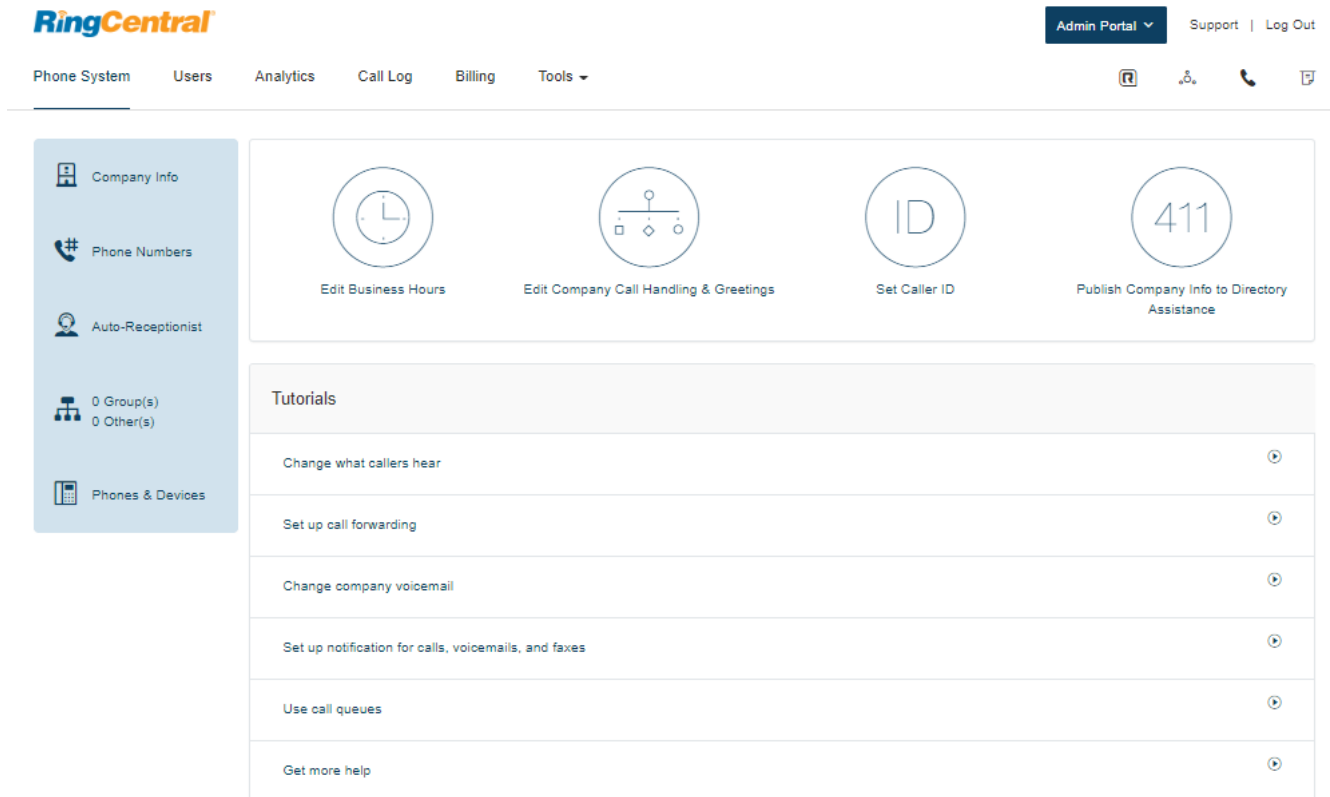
RingCentral

Admin Portal | Support | Log Out

Phone System Users Analytics Call Log Billing Tools

Company Info

Phone Numbers

Auto-Receptionist

0 Group(s)
0 Other(s)

Phones & Devices

ID

411

Edit Business Hours

Edit Company Call Handling & Greetings

Set Caller ID

Publish Company Info to Directory Assistance

Tutorials

Change what callers hear

Set up call forwarding

Change company voicemail

Set up notification for calls, voicemails, and faxes

Use call queues

Get more help